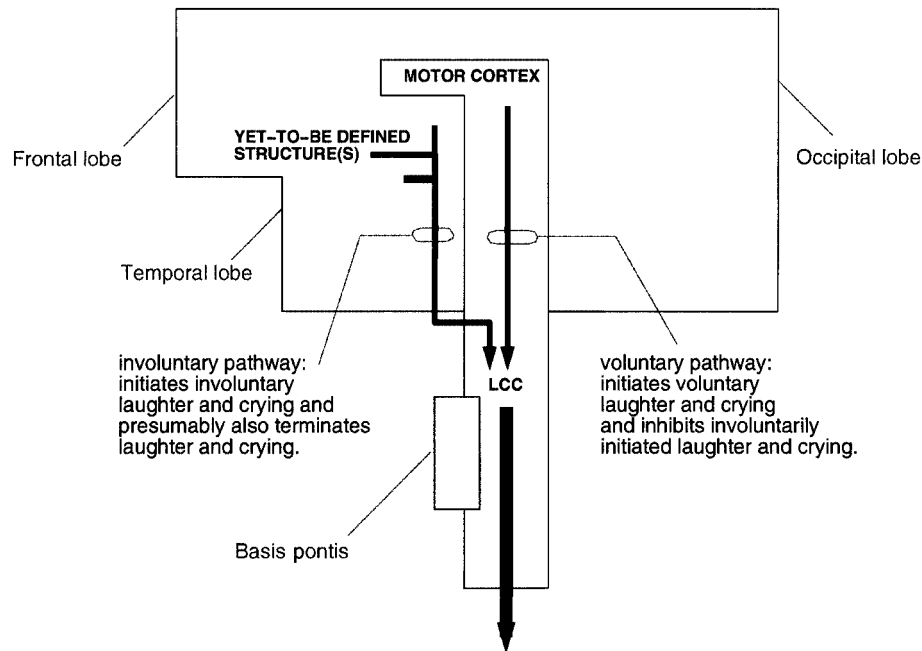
MOTOR CORTEX

YET-TO-BE DEFINED STRUCTURE(S)

Frontal lobe

Occipital lobe

Temporal lobe

involuntary pathway: initiates involuntary laughter and crying and presumably also terminates laughter and crying.

LCC

voluntary pathway: initiates voluntary laughter and crying and inhibits involuntarily initiated laughter and crying.

Basis pontis